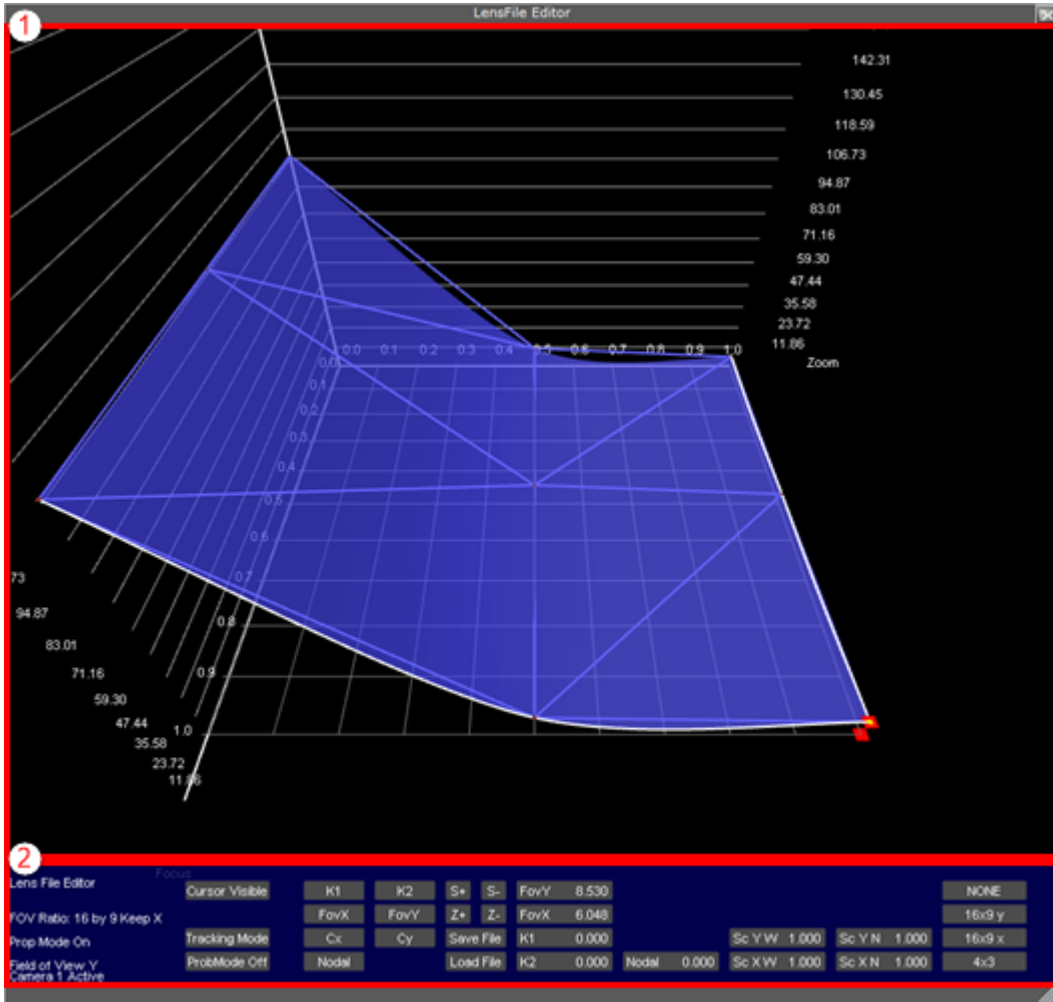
LensFile Editor

1

142.31
130.45
118.59
106.73
94.87
83.01
71.16
59.30
47.44
35.58
23.72
11.86
Zoom

0.0 0.1 0.2 0.3 0.4 0.5 0.6 0.7 0.8 0.9 1.0

0.0
0.1
0.2
0.3
0.4
0.5
0.6
0.7
0.8
0.9
1.0

73
94.87
83.01
71.16
59.30
47.44
35.58
23.72
11.86

2

Lens File Editor
Focus
FOV Ratio: 16 by 9 Keep X
Prop Mode On
Field of View Y
Camera 1 Active

Cursor Visible
Tracking Mode
ProbMode Off

| K1 | K2 | S+ | S- | FovY | 8.530 |
|---|---|---|---|---|---|
| FovX | FovY | Z+ | Z- | FovX | 6.048 |
| Cx | Cy | Save File | | K1 | 0.000 |
| Nodal | | Load File | | K2 | 0.000 |

Nodal 0.000
Sc Y W 1.000
Sc Y N 1.000
Sc X W 1.000
Sc X N 1.000

NONE
16x9 y
16x9 x
4x3